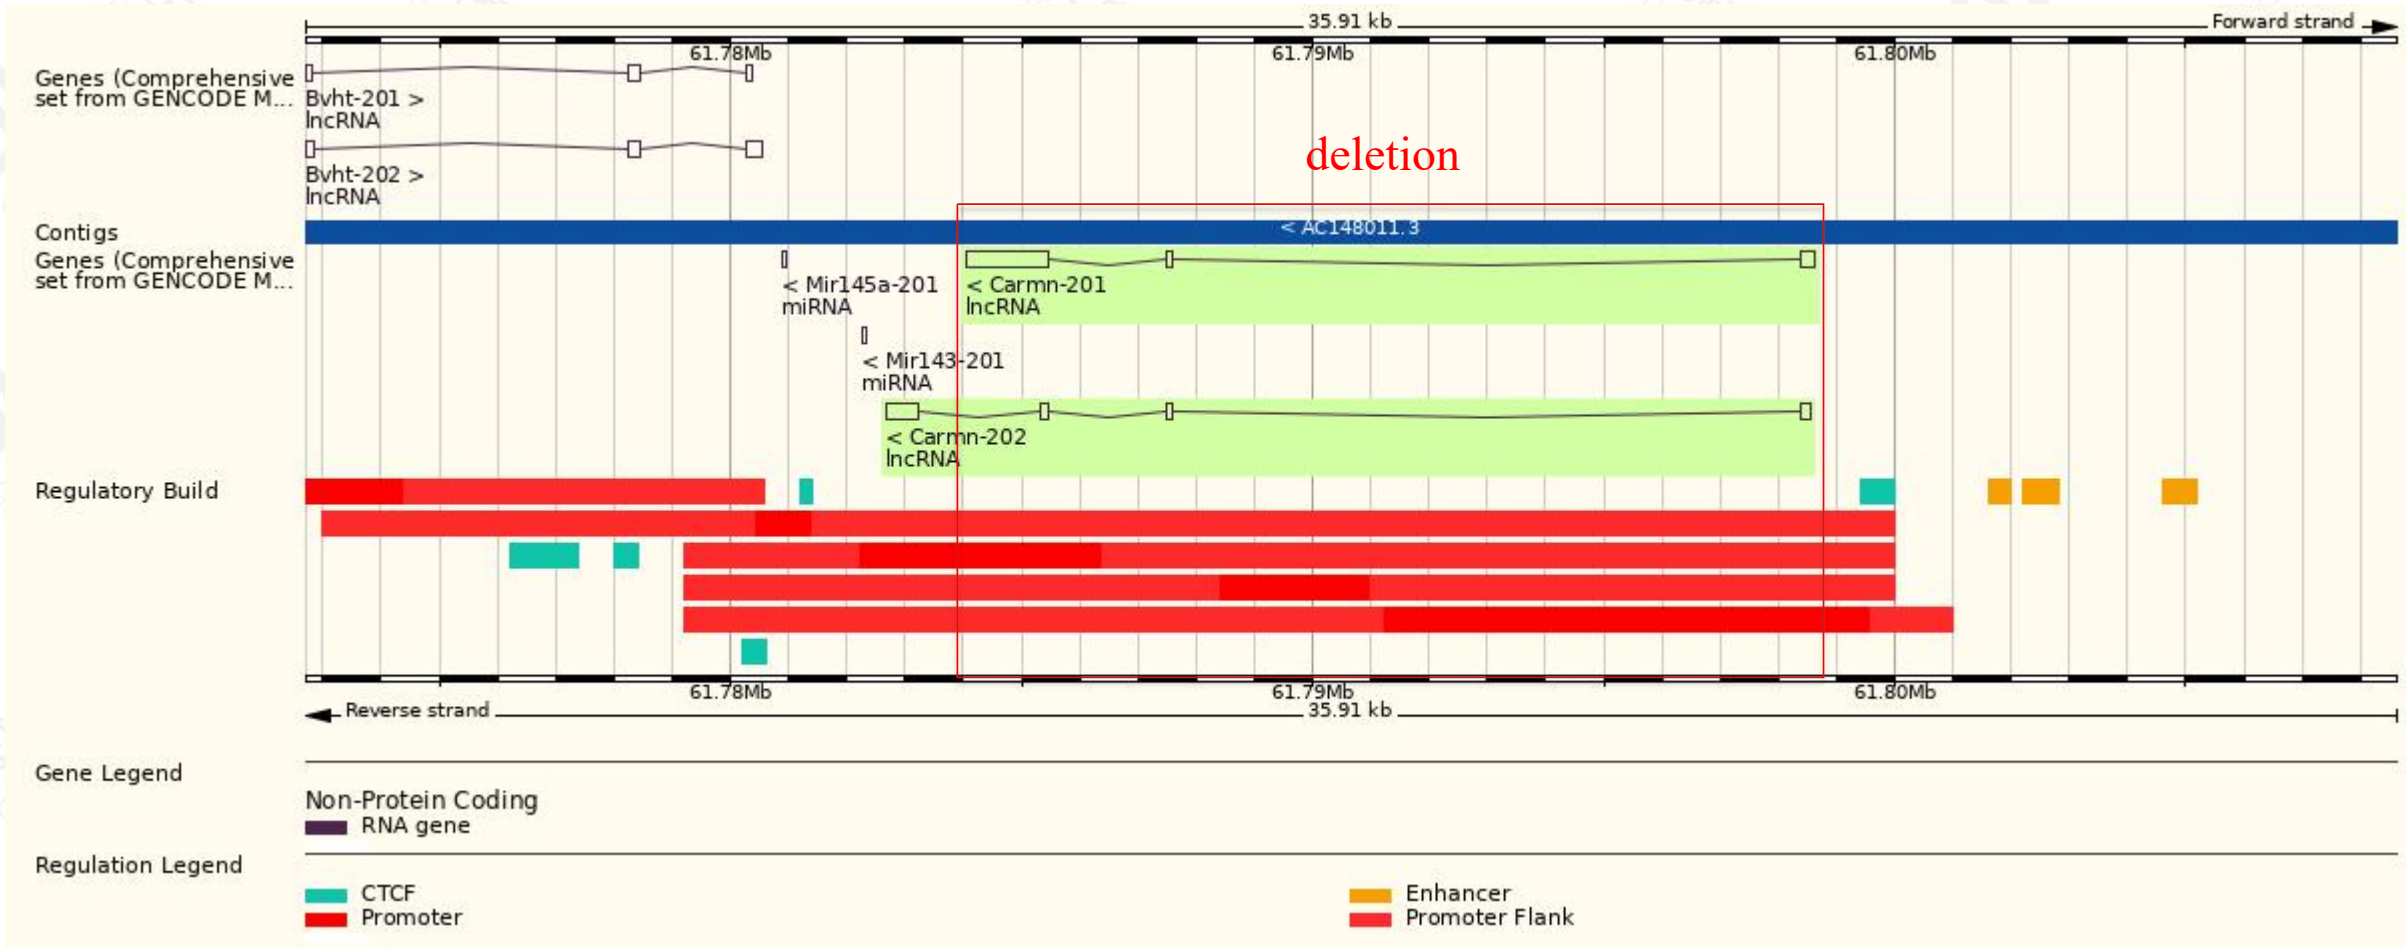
35.91 kb
Forward strand
61.78Mb
61.79Mb
61.80Mb

Genes (Comprehensive set from GENCODE M...
Bvht-201 >
lncRNA
Bvht-202 >
lncRNA

deletion

Contigs
< AC148011.3

Genes (Comprehensive set from GENCODE M...
< Mir145a-201
miRNA
< Carmn-201
lncRNA
< Mir143-201
miRNA
< Carmn-202
lncRNA

Regulatory Build

61.78Mb
61.79Mb
61.80Mb
Reverse strand
35.91 kb

Gene Legend
Non-Protein Coding
RNA gene

Regulation Legend
CTCF
Promoter
Enhancer
Promoter Flank